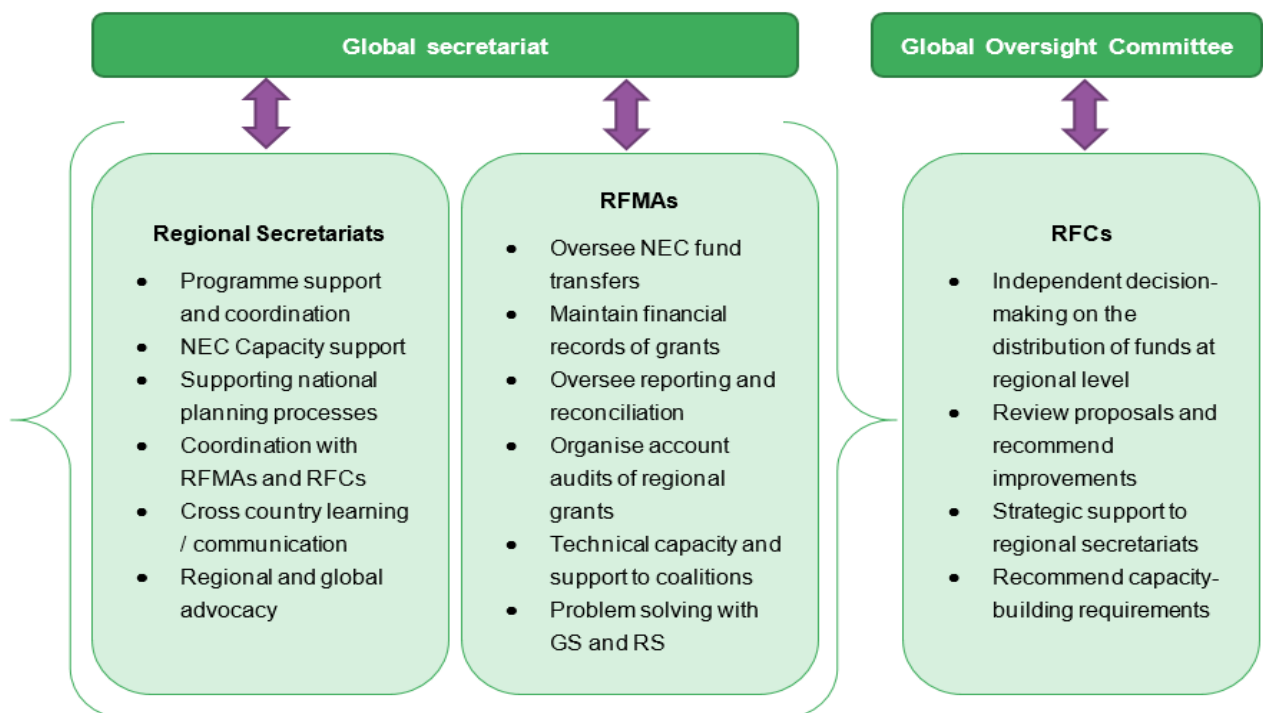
Global secretariat

Global Oversight Committee

Regional Secretariats

- Programme support and coordination
- NEC Capacity support
- Supporting national planning processes
- Coordination with RFMAs and RFCs
- Cross country learning / communication
- Regional and global advocacy

RFMAs

- Oversee NEC fund transfers
- Maintain financial records of grants
- Oversee reporting and reconciliation
- Organise account audits of regional grants
- Technical capacity and support to coalitions
- Problem solving with GS and RS

RFCs

- Independent decision-making on the distribution of funds at regional level
- Review proposals and recommend improvements
- Strategic support to regional secretariats
- Recommend capacity-building requirements